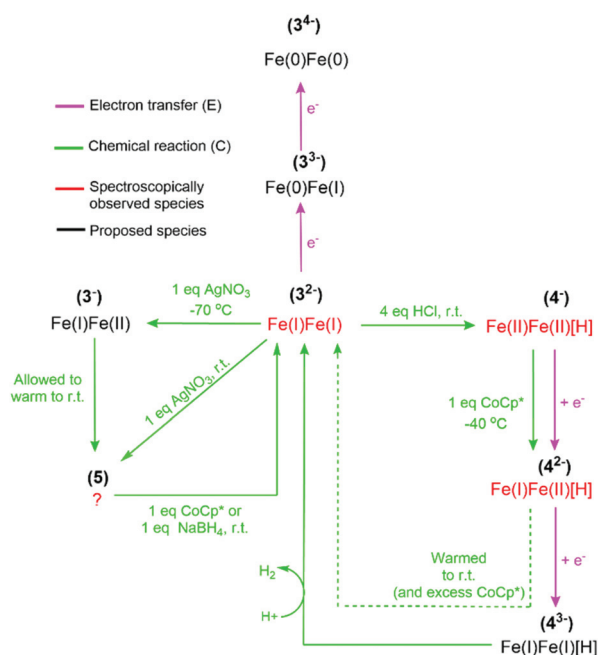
$(3^{4-})$
Fe(0)Fe(0)

Electron transfer (E)
Chemical reaction (C)
Spectroscopically observed species
Proposed species

$e^-$

$(3^{3-})$
Fe(0)Fe(I)

$e^-$

$(3^-)$
Fe(I)Fe(II)

1 eq $AgNO_3$
-70 ºC

$(3^{2-})$
Fe(I)Fe(I)

4 eq HCl, r.t.

$(4^-)$
Fe(II)Fe(II)[H]

Allowed to warm to r.t.

1 eq $AgNO_3$, r.t.

1 eq CoCp*
-40 ºC

+ $e^-$

$(4^{2-})$
Fe(I)Fe(II)[H]

(5)
?

1 eq CoCp* or
1 eq $NaBH_4$, r.t.

Warmed to r.t.
(and excess CoCp*)

+ $e^-$

$H_2$
H+

$(4^{3-})$
Fe(I)Fe(I)[H]